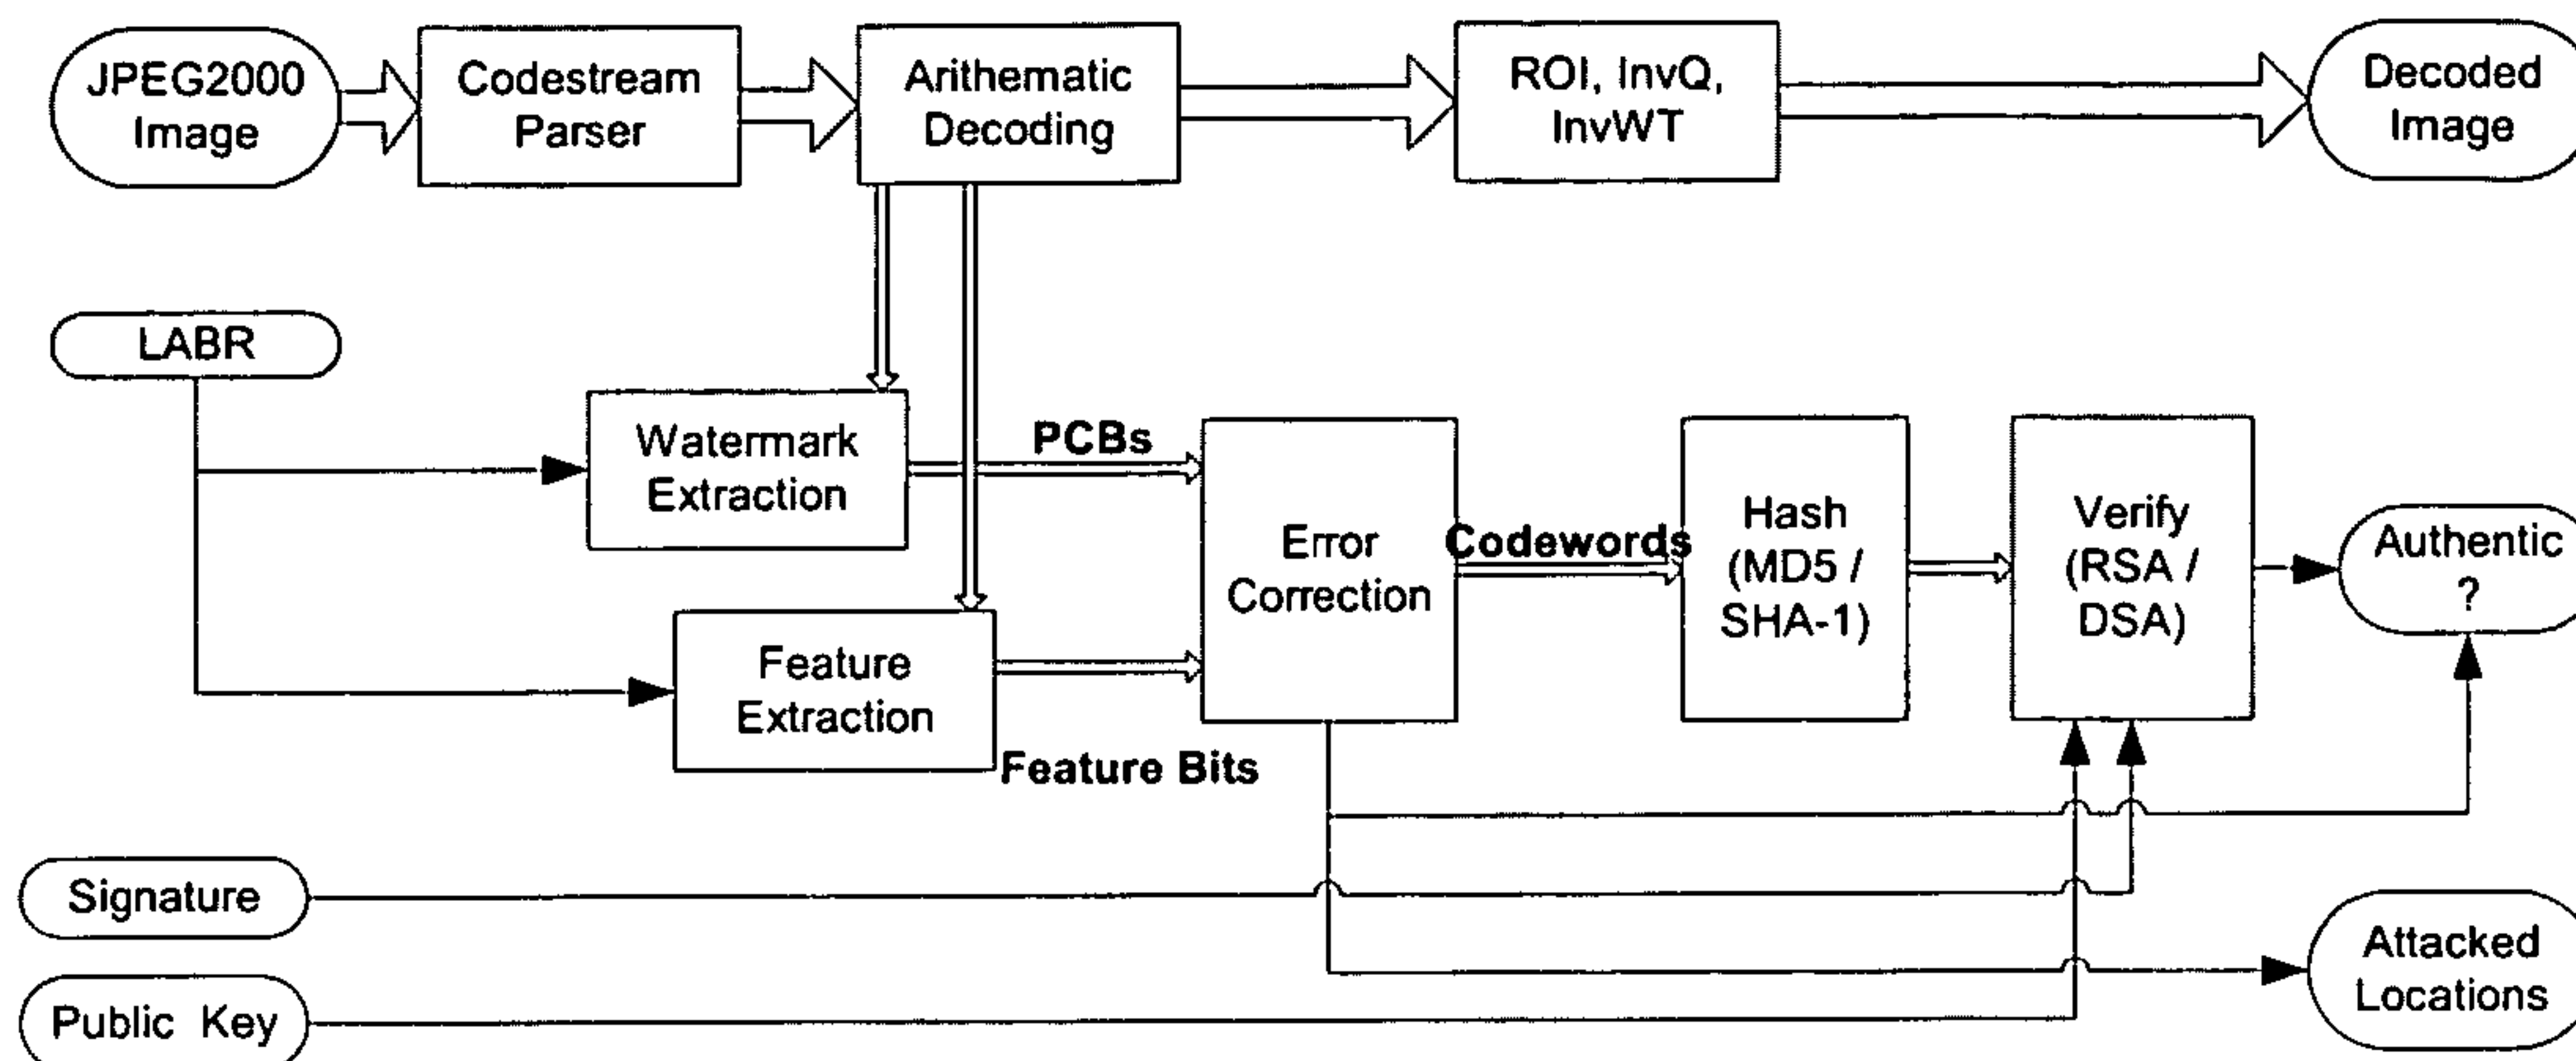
JPEG2000 Image

Codestream Parser

Arithematic Decoding

ROI, InvQ, InvWT

Decoded Image

LABR

Watermark Extraction

PCBs

Error Correction

Codewords

Hash (MD5 / SHA-1)

Verify (RSA / DSA)

Authentic ?

Feature Extraction

Feature Bits

Signature

Public Key

Attacked Locations